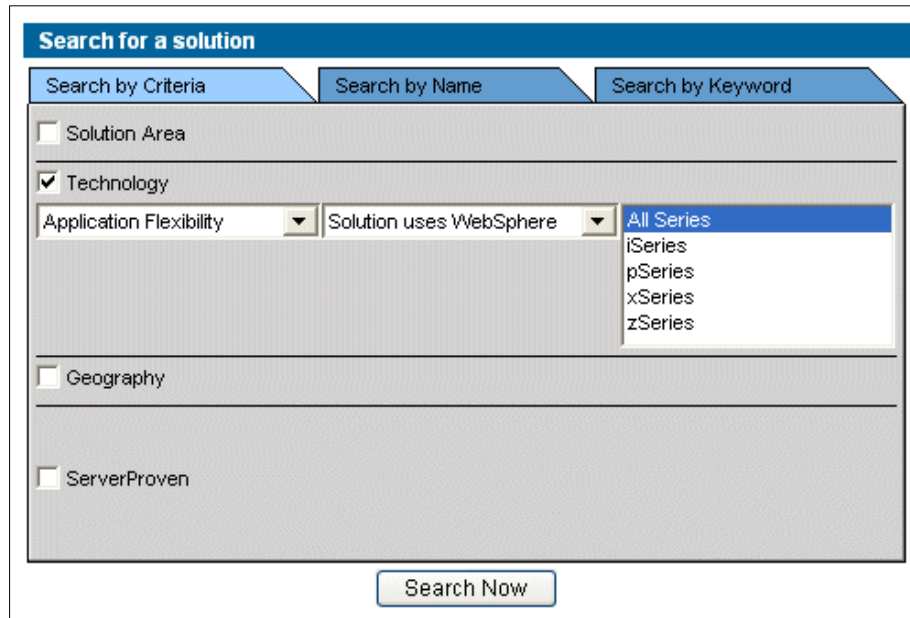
Search for a solution

Search by Criteria

Search by Name

Search by Keyword

Solution Area

Technology

Application Flexibility

Solution uses WebSphere

All Series
iSeries
pSeries
xSeries
zSeries

Geography

ServerProven

Search Now